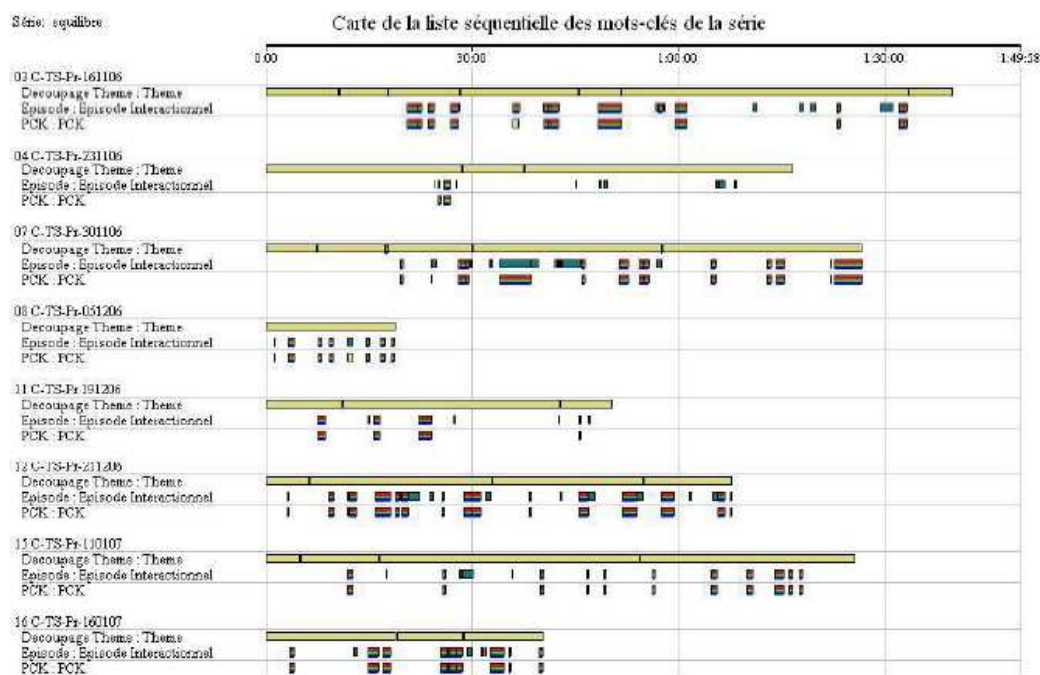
Série: equilibre

Carte de la liste séquentielle des mots-clés de la série

0:00 30:00 1:00:00 1:30:00 1:49:38

03 C-TS-Pr-161106
Decoupage Theme : Theme
Episode : Episode Interactionnel
PCK : PCK

04 C-TS-Pr-231106
Decoupage Theme : Theme
Episode : Episode Interactionnel
PCK : PCK

07 C-TS-Pr-301106
Decoupage Theme : Theme
Episode : Episode Interactionnel
PCK : PCK

08 C-TS-Pr-051206
Decoupage Theme : Theme
Episode : Episode Interactionnel
PCK : PCK

11 C-TS-Pr-191206
Decoupage Theme : Theme
Episode : Episode Interactionnel
PCK : PCK

13 C-TS-Pr-211206
Decoupage Theme : Theme
Episode : Episode Interactionnel
PCK : PCK

15 C-TS-Pr-110107
Decoupage Theme : Theme
Episode : Episode Interactionnel
PCK : PCK

16 C-TS-Pr-160107
Decoupage Theme : Theme
Episode : Episode Interactionnel
PCK : PCK